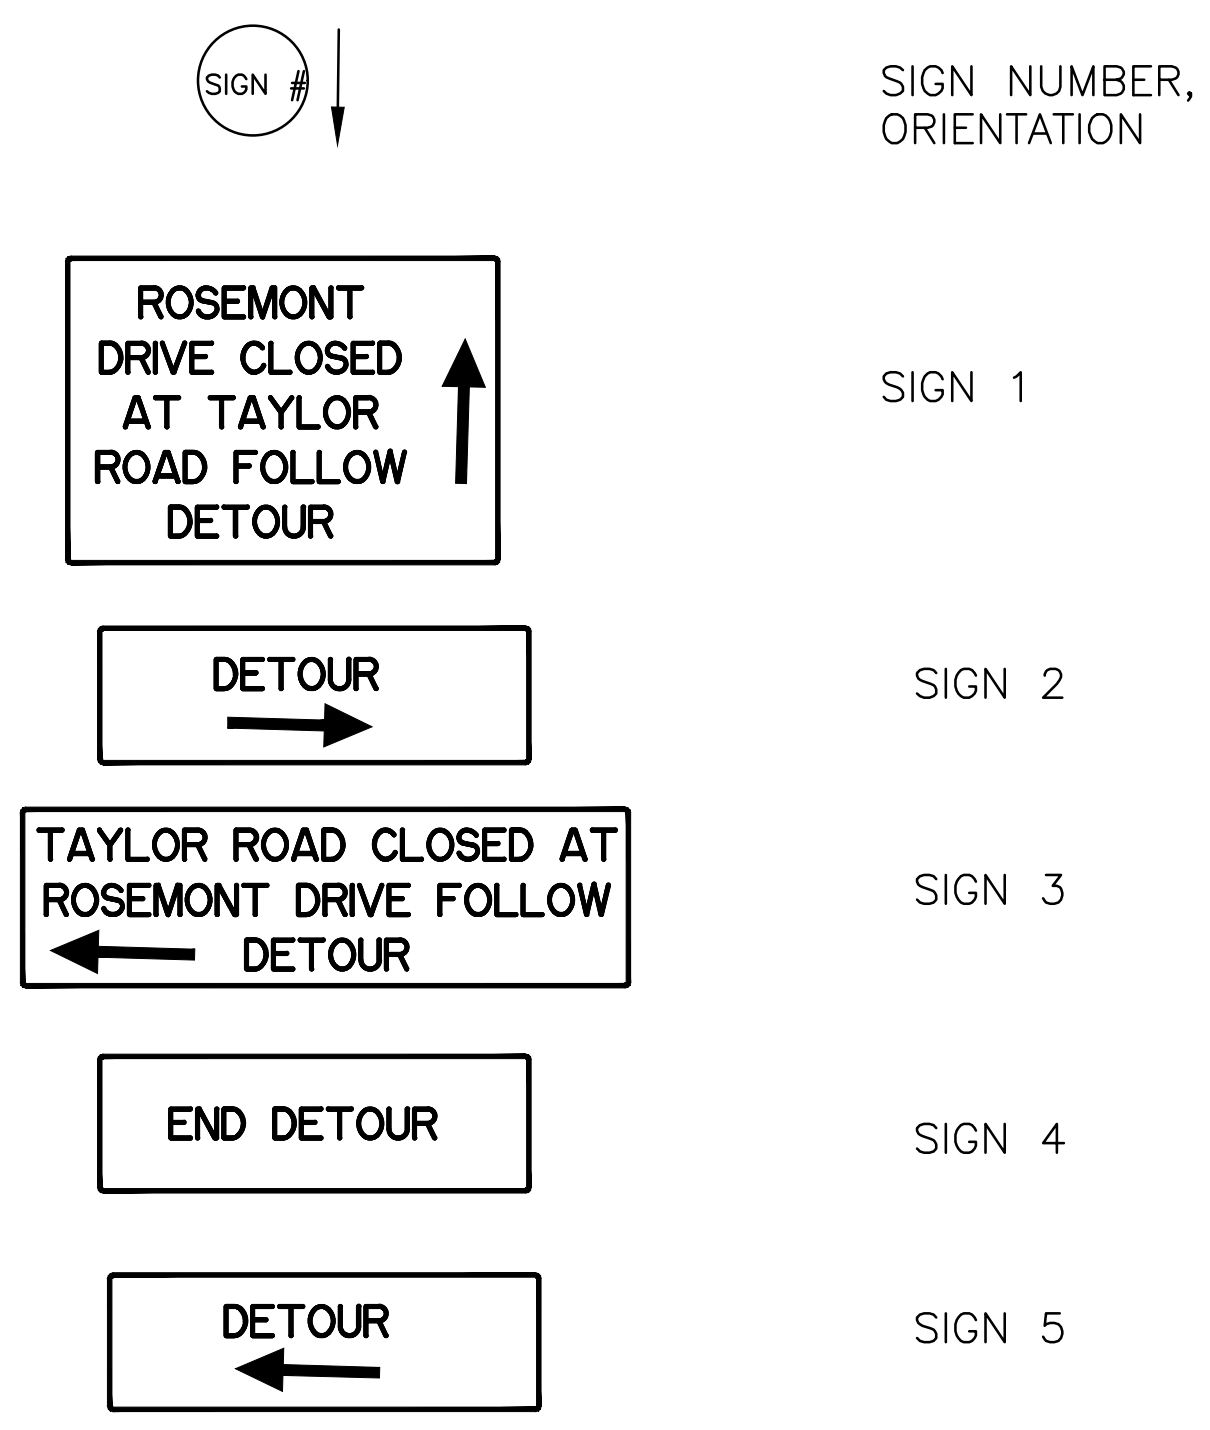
SIGN #

SIGN NUMBER, ORIENTATION

ROSEMONT DRIVE CLOSED AT TAYLOR ROAD FOLLOW DETOUR

SIGN 1

DETOUR

SIGN 2

TAYLOR ROAD CLOSED AT ROSEMONT DRIVE FOLLOW DETOUR

SIGN 3

END DETOUR

SIGN 4

DETOUR

SIGN 5